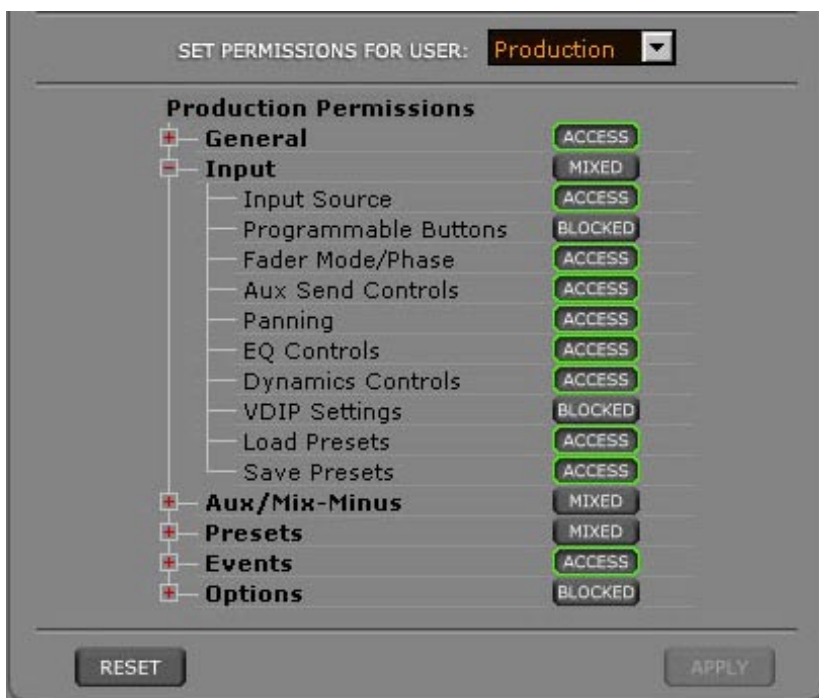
SET PERMISSIONS FOR USER: Production

Production Permissions

General ACCESS
Input MIXED
Input Source ACCESS
Programmable Buttons BLOCKED
Fader Mode/Phase ACCESS
Aux Send Controls ACCESS
Panning ACCESS
EQ Controls ACCESS
Dynamics Controls ACCESS
VDIP Settings BLOCKED
Load Presets ACCESS
Save Presets ACCESS
Aux/Mix-Minus MIXED
Presets MIXED
Events ACCESS
Options BLOCKED

RESET

APPLY